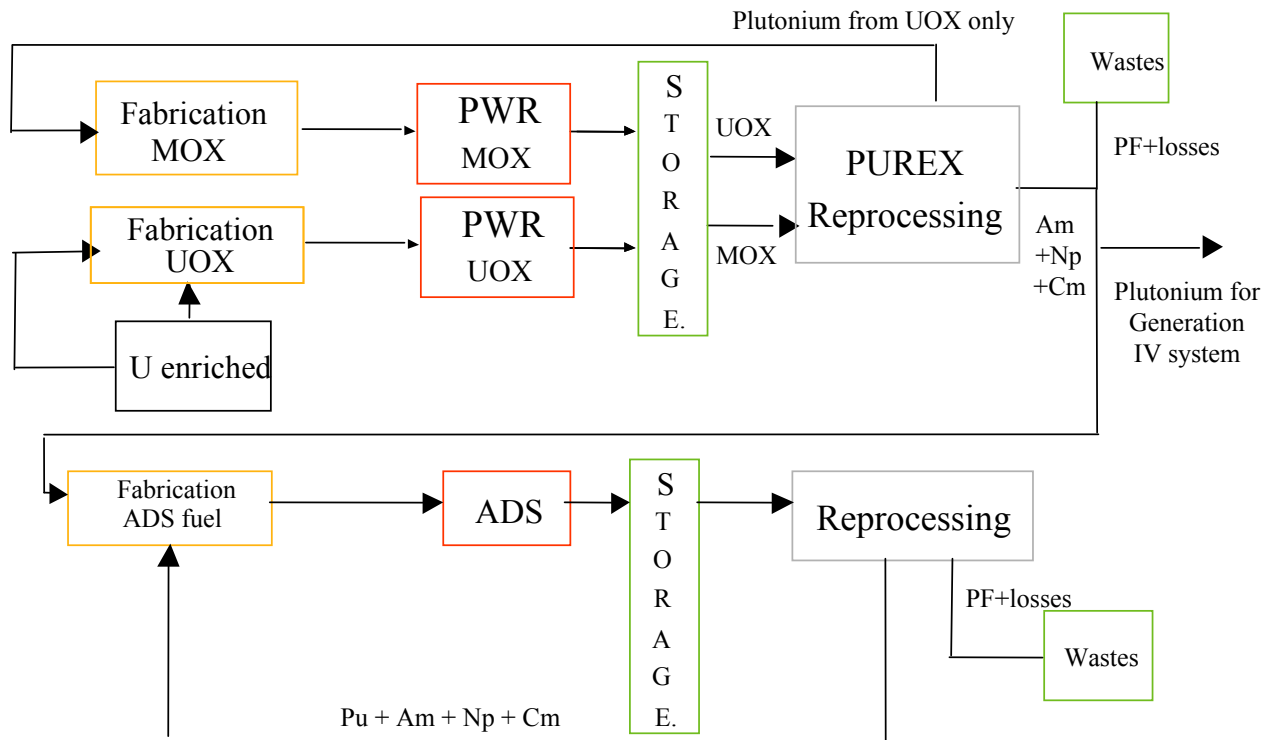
Plutonium from UOX only

Wastes

Fabrication MOX

PWR MOX

S T O R A G E.

UOX

PUREX Reprocessing

PF+losses

Fabrication UOX

PWR UOX

MOX

Am +Np +Cm

Plutonium for Generation IV system

U enriched

Fabrication ADS fuel

ADS

S T O R A G E.

Reprocessing

PF+losses

Wastes

Pu + Am + Np + Cm